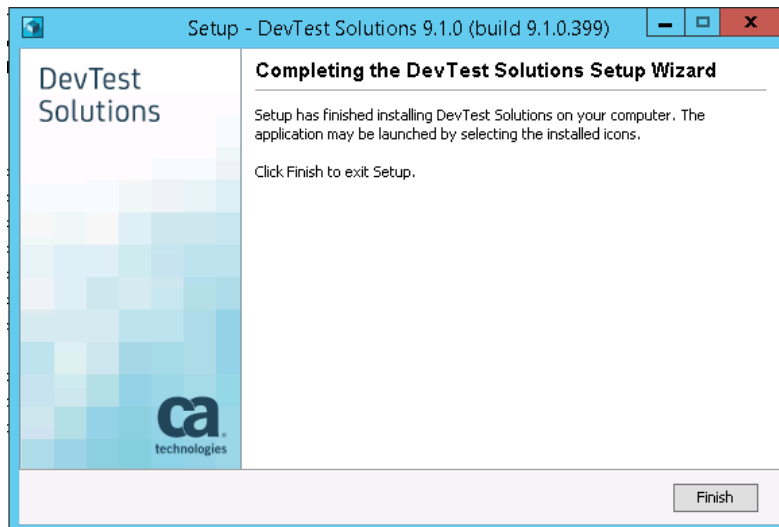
Setup - DevTest Solutions 9.1.0 (build 9.1.0.399)

DevTest Solutions

Completing the DevTest Solutions Setup Wizard

Setup has finished installing DevTest Solutions on your computer. The application may be launched by selecting the installed icons.

Click Finish to exit Setup.

ca technologies

Finish